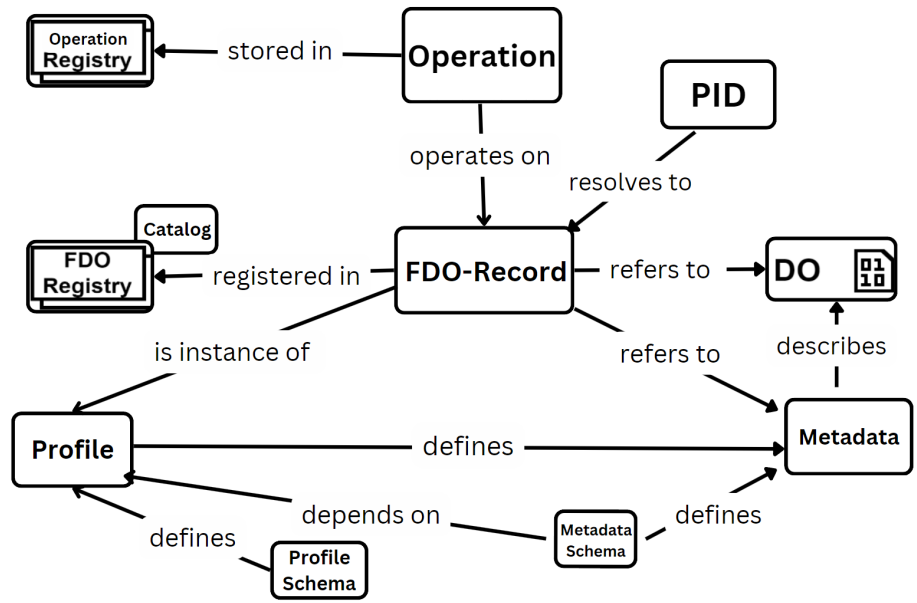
Operation Registry

stored in

Operation

PID

operates on

resolves to

Catalog

FDO Registry

registered in

FDO-Record

refers to

DO

01
10

is instance of

refers to

describes

Profile

defines

Metadata

depends on

defines

defines

Metadata Schema

Profile Schema